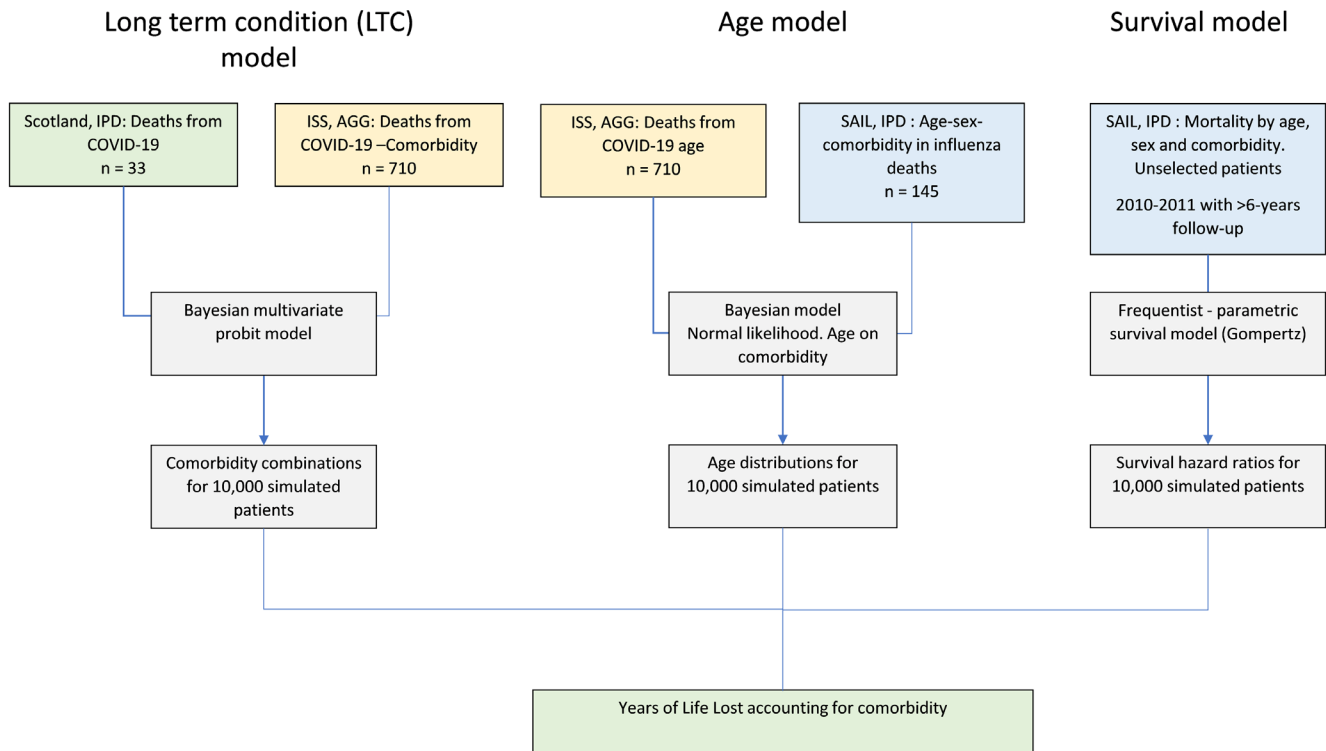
Long term condition (LTC) model

Age model

Survival model

Scotland, IPD: Deaths from COVID-19
n = 33

ISS, AGG: Deaths from COVID-19 –Comorbidity
n = 710

Bayesian multivariate probit model

Comorbidity combinations for 10,000 simulated patients

ISS, AGG: Deaths from COVID-19 age
n = 710

SAIL, IPD : Age-sex-comorbidity in influenza deaths
n = 145

Bayesian model
Normal likelihood. Age on comorbidity

Age distributions for 10,000 simulated patients

SAIL, IPD : Mortality by age, sex and comorbidity. Unselected patients

2010-2011 with >6-years follow-up

Frequentist - parametric survival model (Gompertz)

Survival hazard ratios for 10,000 simulated patients

Years of Life Lost accounting for comorbidity